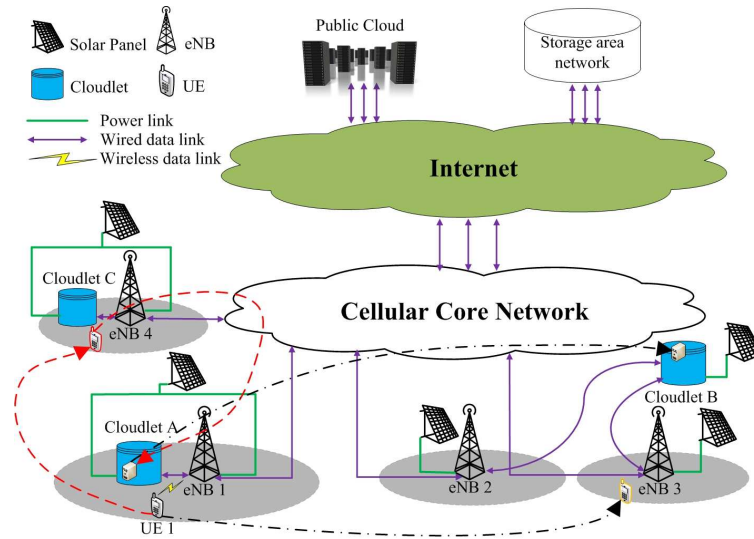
Solar Panel
eNB
Cloudlet
UE
Power link
Wired data link
Wireless data link
Public Cloud
Storage area network
Internet
Cellular Core Network
Cloudlet C
eNB 4
Cloudlet A
eNB 1
UE 1
eNB 2
Cloudlet B
eNB 3